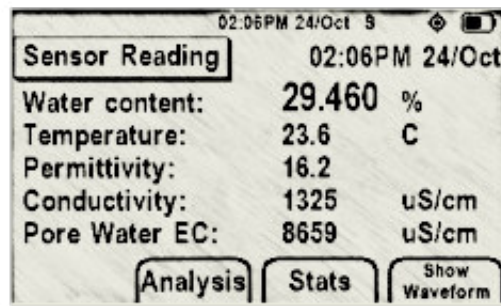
02:06PM 24/Oct S

Sensor Reading 02:06PM 24/Oct

| | | |
|---|---|---|
| Water content: | 29.460 | % |
| Temperature: | 23.6 | C |
| Permittivity: | 16.2 | |
| Conductivity: | 1325 | uS/cm |
| Pore Water EC: | 8659 | uS/cm |

Analysis Stats Show Waveform